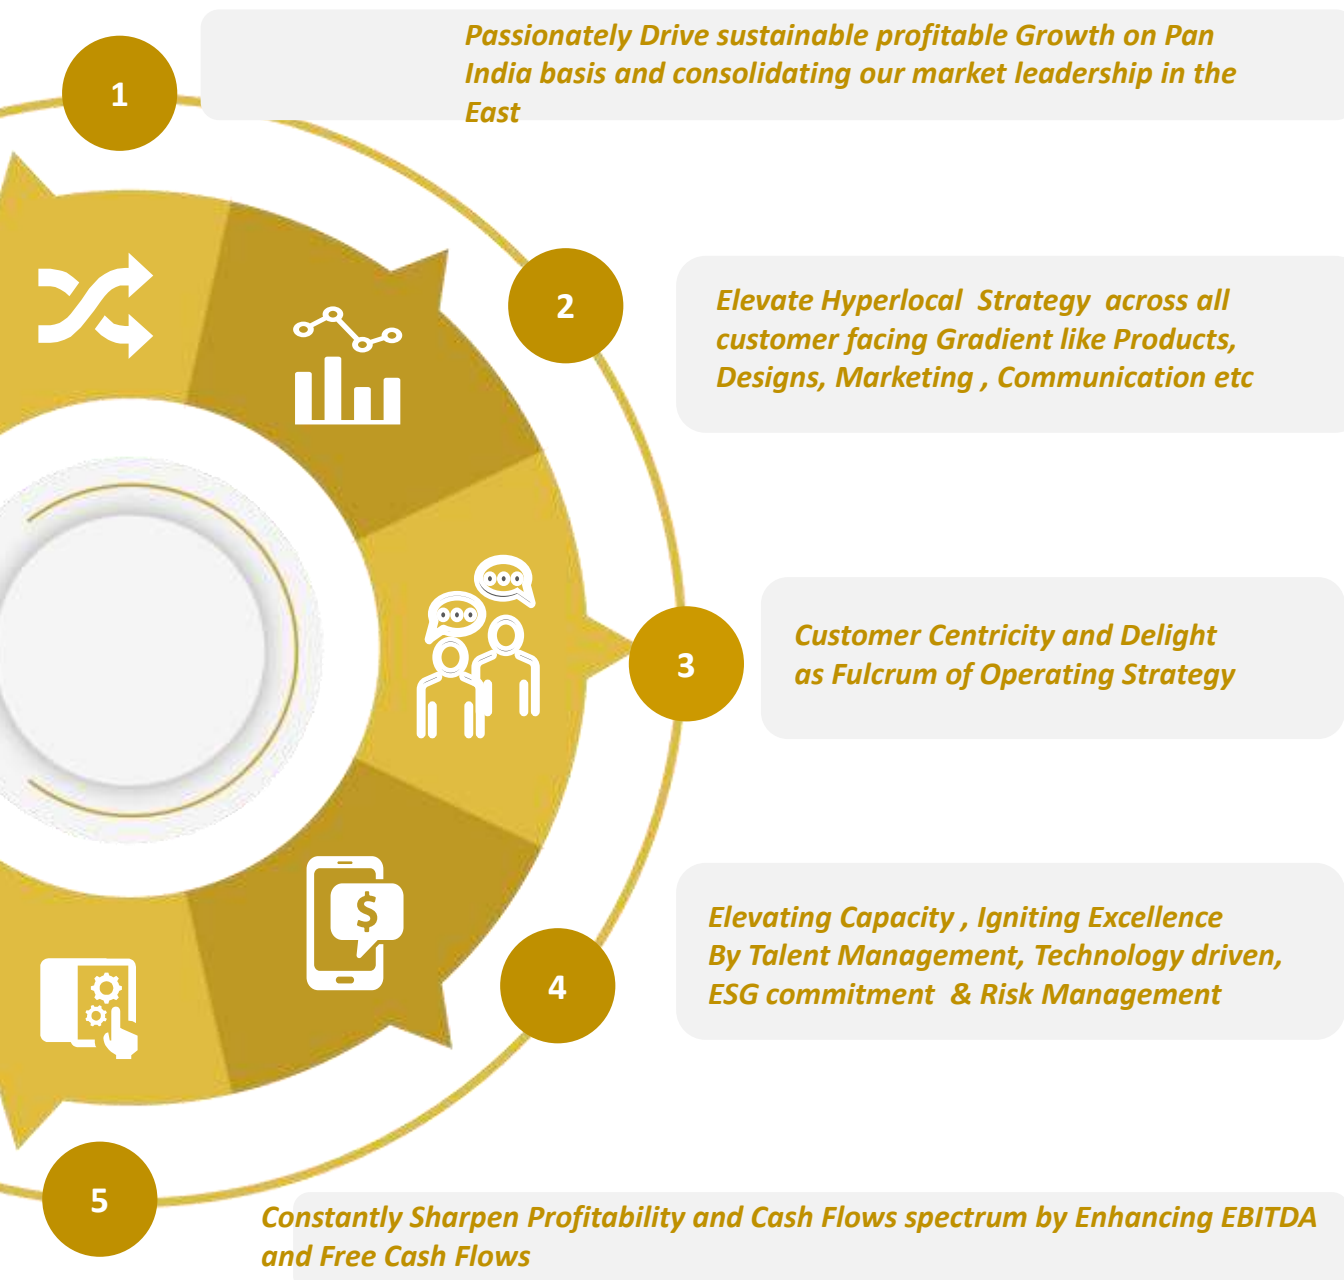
1

Passionately Drive sustainable profitable Growth on Pan India basis and consolidating our market leadership in the East

2

Elevate Hyperlocal Strategy across all customer facing Gradient like Products, Designs, Marketing , Communication etc

3

Customer Centricity and Delight as Fulcrum of Operating Strategy

4

Elevating Capacity , Igniting Excellence By Talent Management, Technology driven, ESG commitment & Risk Management

5

Constantly Sharpen Profitability and Cash Flows spectrum by Enhancing EBITDA and Free Cash Flows